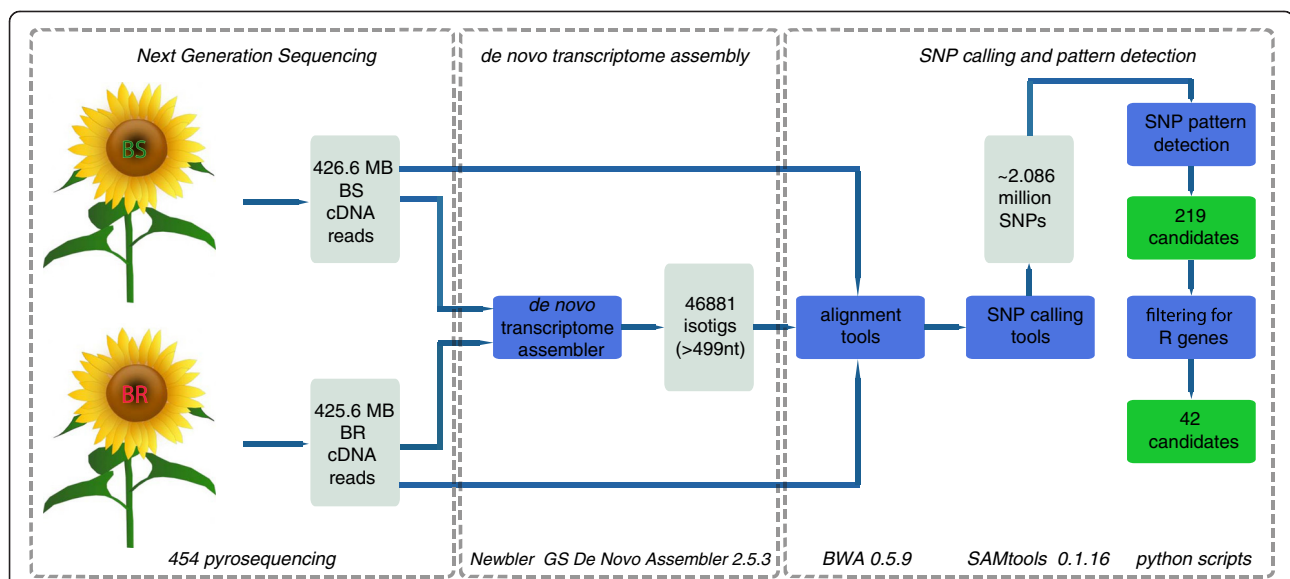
Next Generation Sequencing

BS

426.6 MB BS cDNA reads

BR

425.6 MB BR cDNA reads

454 pyrosequencing

de novo transcriptome assembly

de novo transcriptome assembler

46881 isotigs (>499nt)

Newbler GS De Novo Assembler 2.5.3

SNP calling and pattern detection

alignment tools

SNP calling tools

~2.086 million SNPs

SNP pattern detection

219 candidates

filtering for R genes

42 candidates

BWA 0.5.9 SAMtools 0.1.16 python scripts